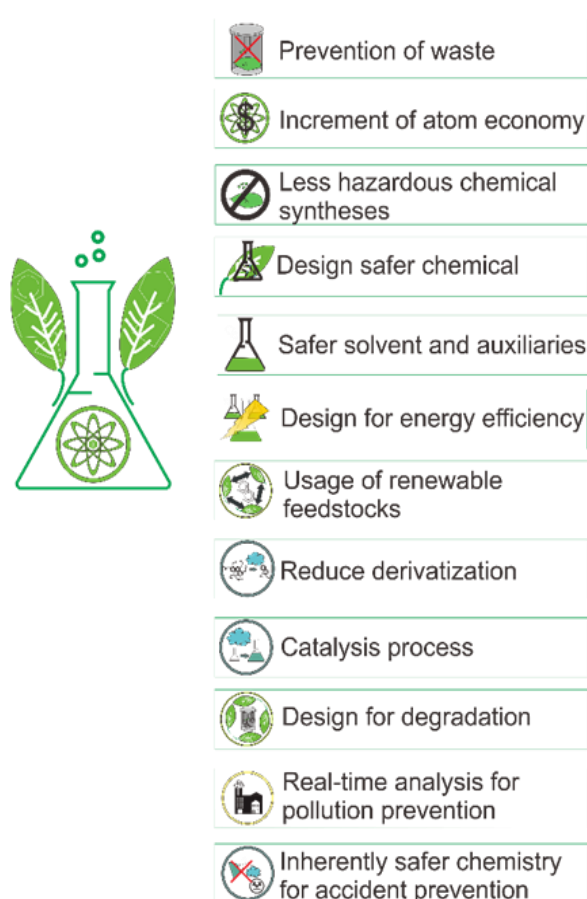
Prevention of waste

Increment of atom economy

Less hazardous chemical syntheses

Design safer chemical

Safer solvent and auxiliaries

Design for energy efficiency

Usage of renewable feedstocks

Reduce derivatization

Catalysis process

Design for degradation

Real-time analysis for pollution prevention

Inherently safer chemistry for accident prevention